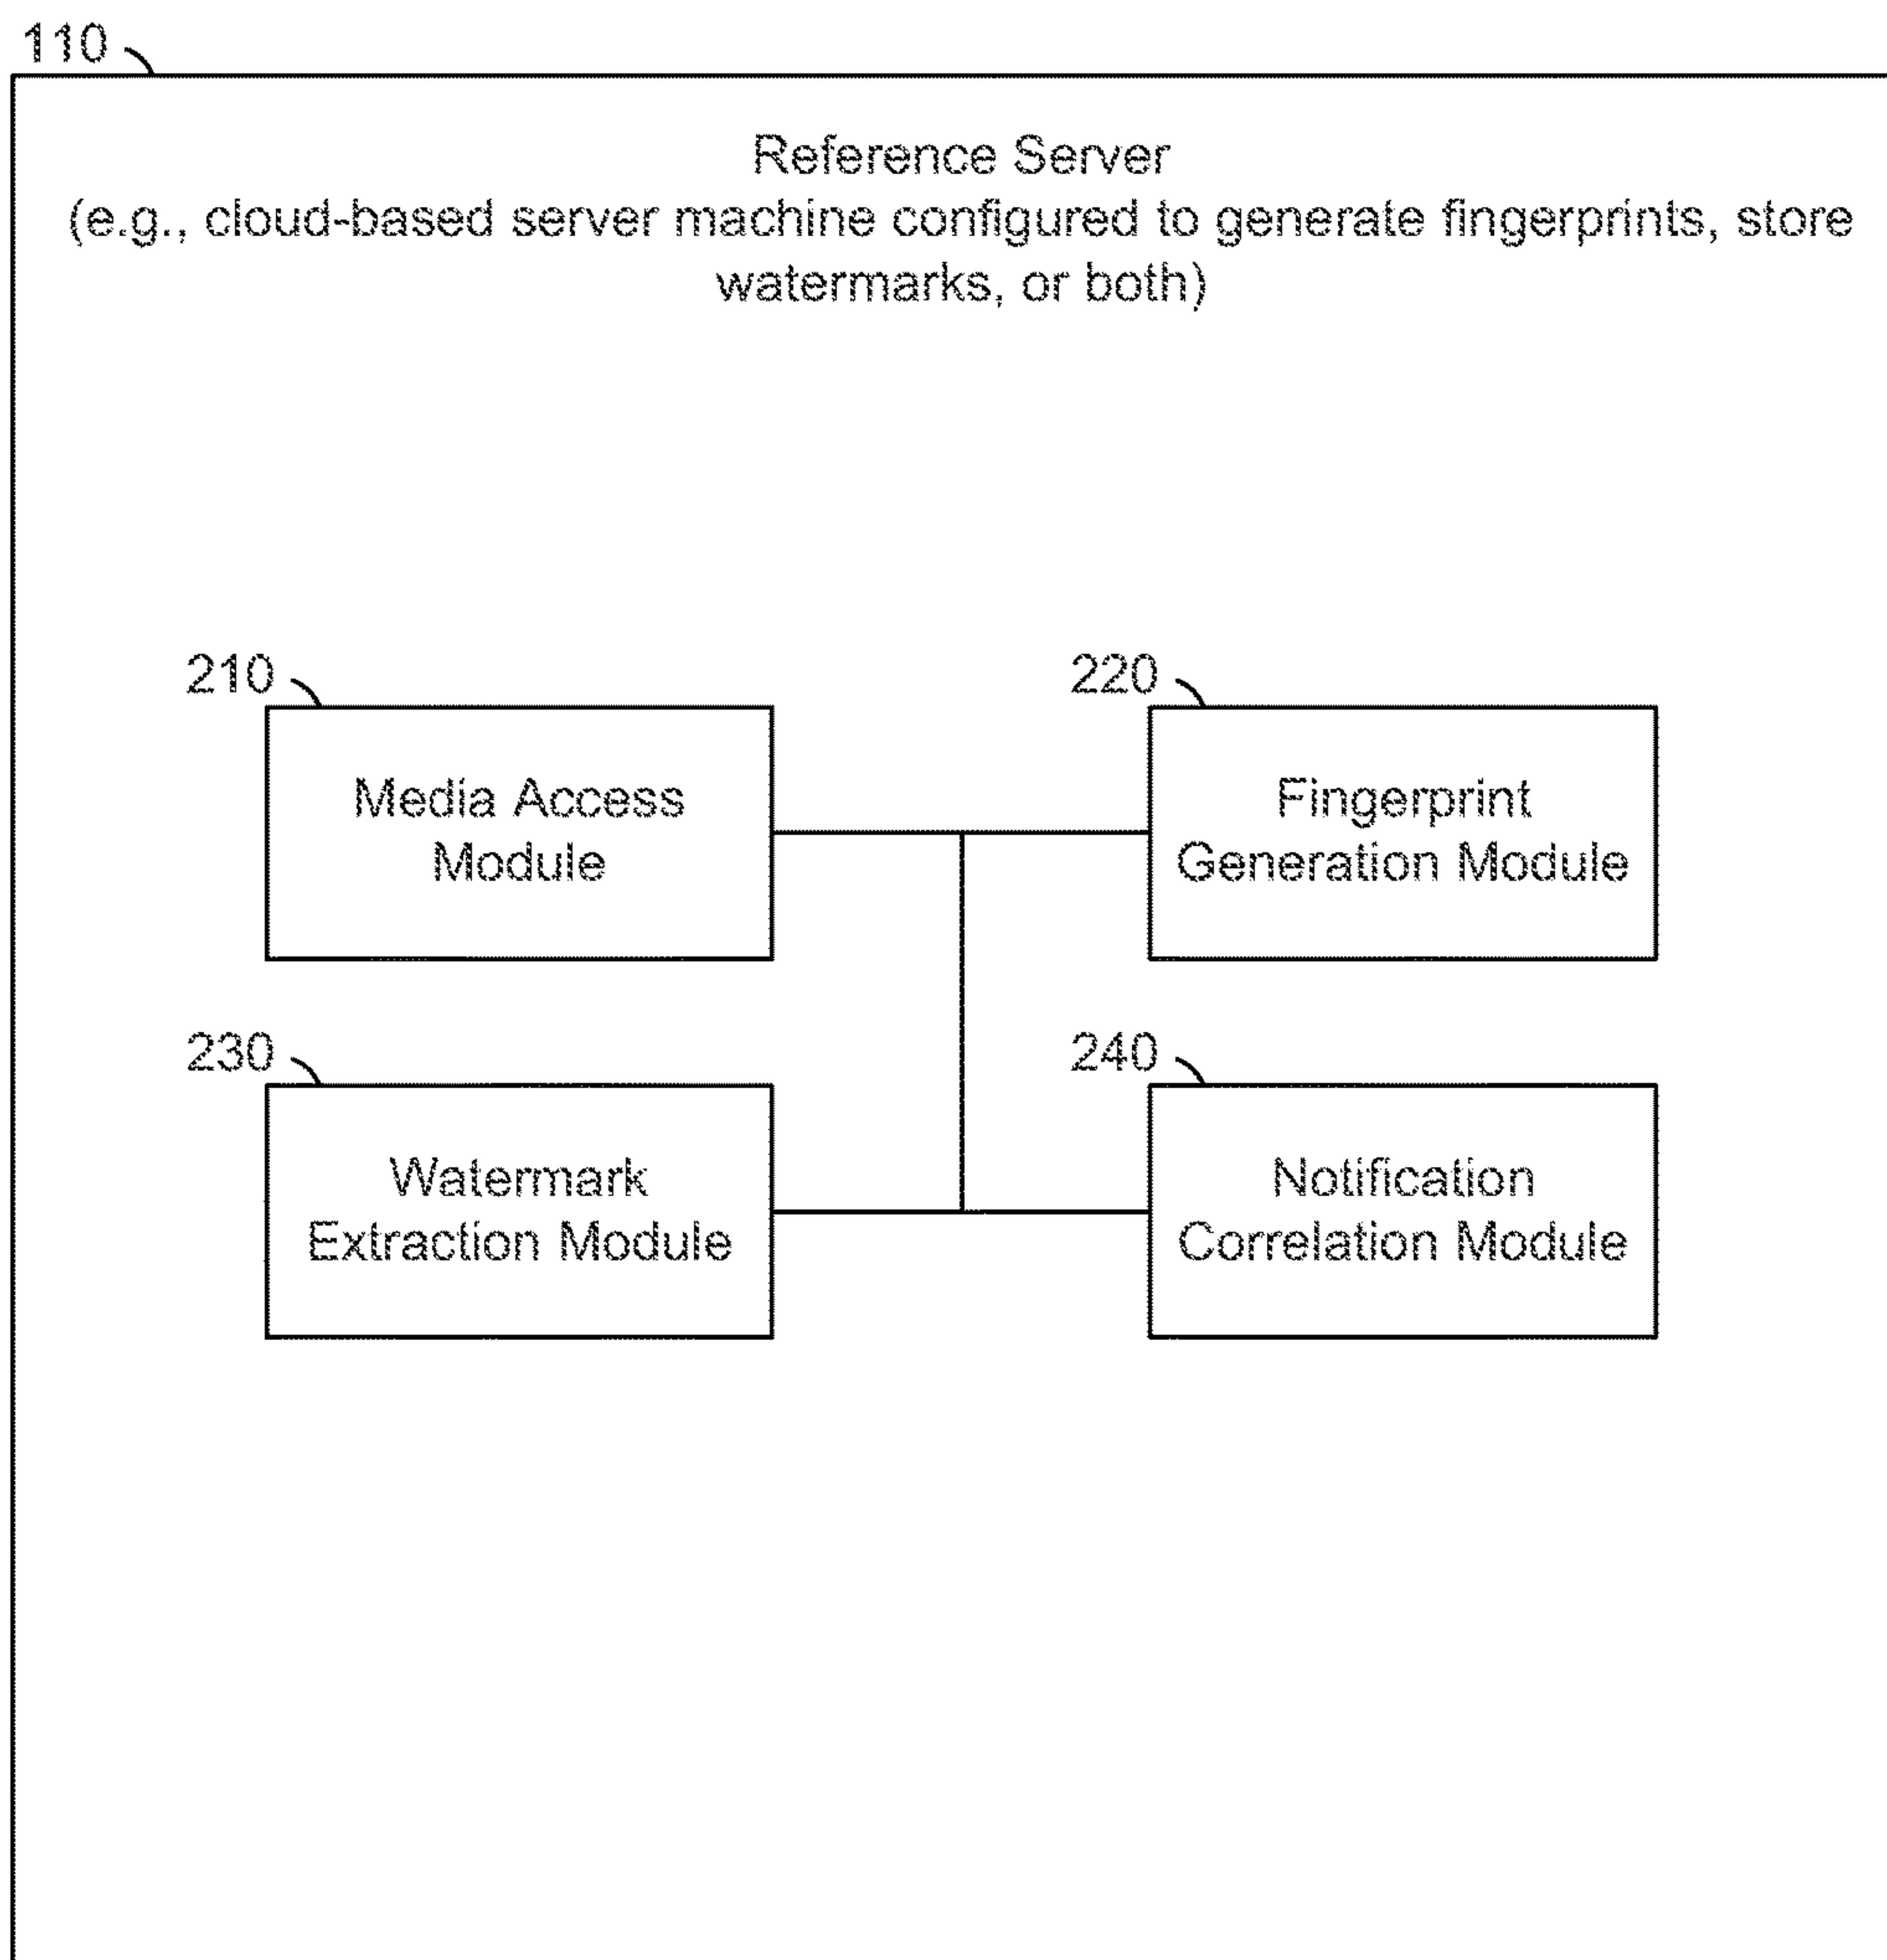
110

Reference Server
(e.g., cloud-based server machine configured to generate fingerprints, store watermarks, or both)

210

Media Access Module

220

Fingerprint Generation Module

230

Watermark Extraction Module

240

Notification Correlation Module